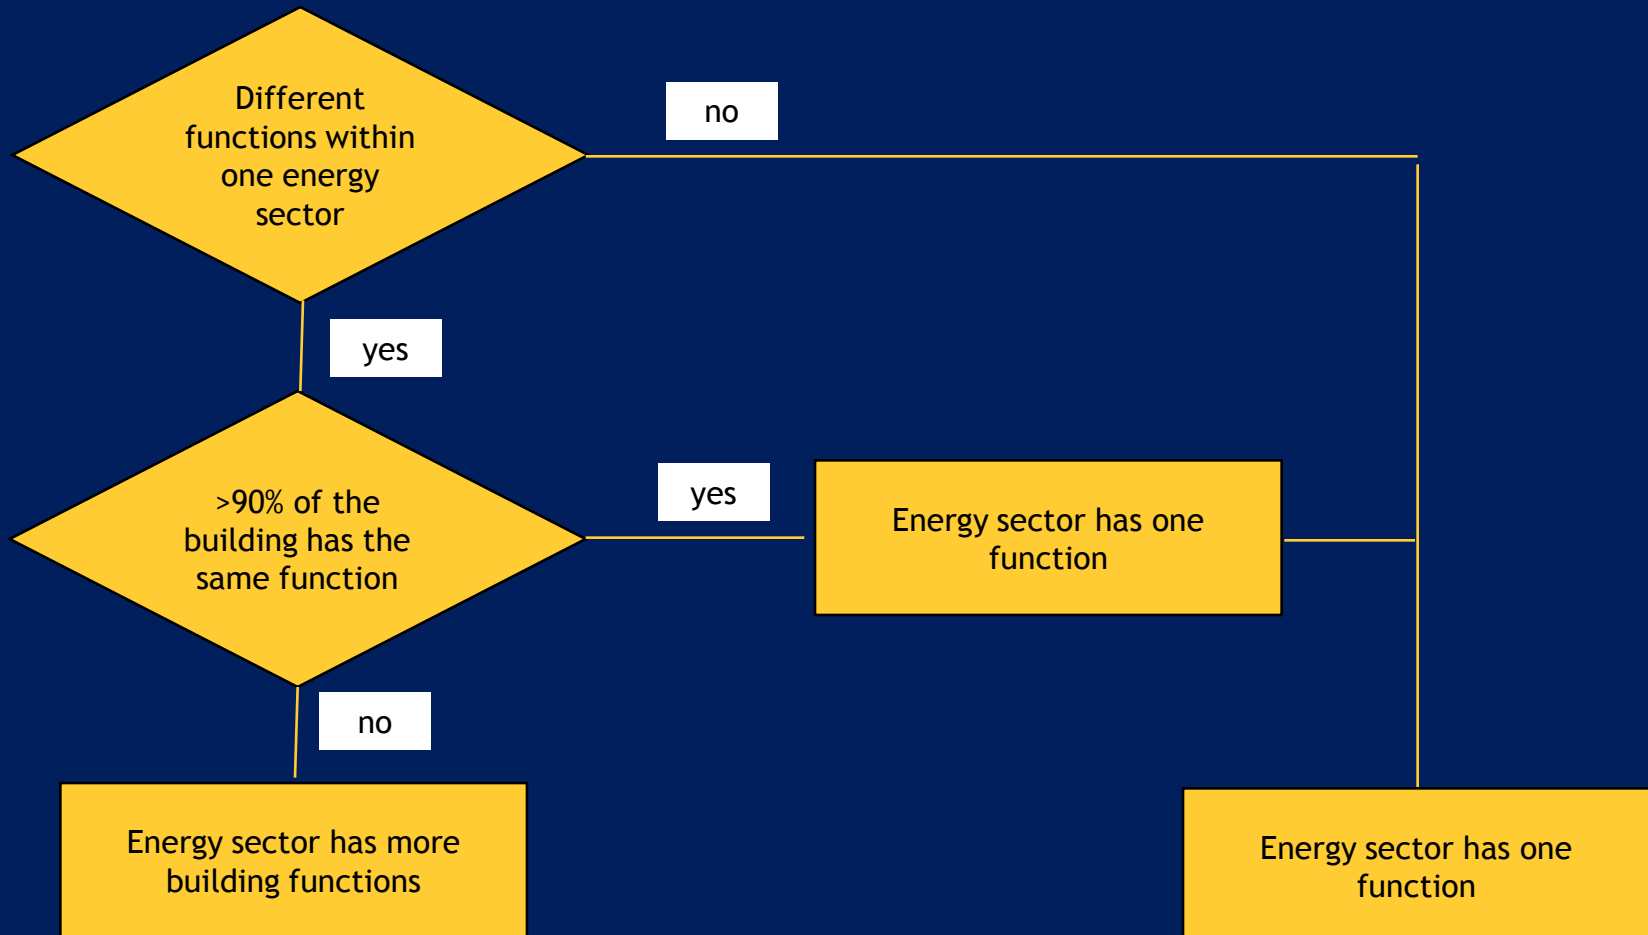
Different functions within one energy sector

no

yes

>90% of the building has the same function

yes

Energy sector has one function

no

Energy sector has more building functions

Energy sector has one function